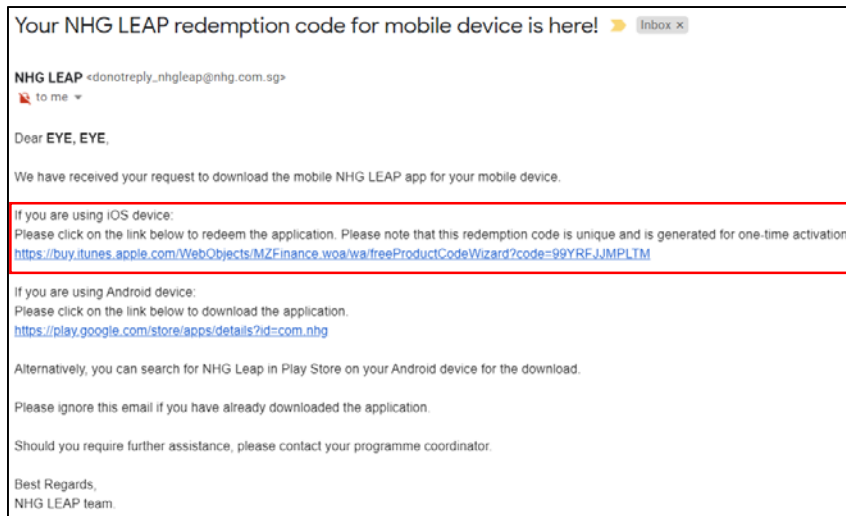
Your NHG LEAP redemption code for mobile device is here! Inbox ×

NHG LEAP <donotreply_nhgleap@nhg.com.sg>
to me

Dear EYE, EYE,

We have received your request to download the mobile NHG LEAP app for your mobile device.

If you are using iOS device:
Please click on the link below to redeem the application. Please note that this redemption code is unique and is generated for one-time activation
https://buy.itunes.apple.com/WebObjects/MZFinance.woa/wa/freeProductCodeWizard?code=99YRFJJMPLTM

If you are using Android device:
Please click on the link below to download the application.
https://play.google.com/store/apps/details?id=com.nhg

Alternatively, you can search for NHG Leap in Play Store on your Android device for the download.

Please ignore this email if you have already downloaded the application.

Should you require further assistance, please contact your programme coordinator.

Best Regards,
NHG LEAP team.